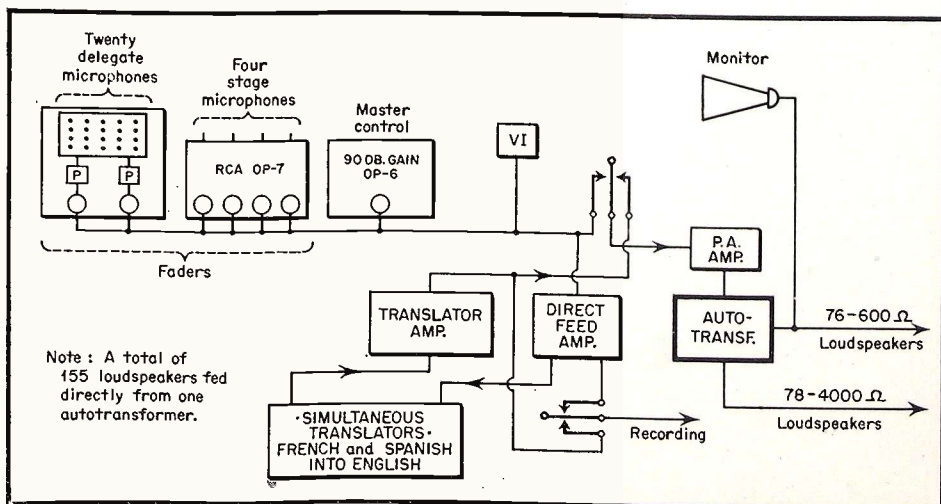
Twenty delegate microphones

Four stage microphones

Master control

Monitor

P

P

RCA OP-7

90 DB. GAIN OP-6

VI

Faders

P.A. AMP.

TRANSLATOR AMP.

DIRECT FEED AMP.

AUTO-TRANSF.

76-600 $\Omega$

Loudspeakers

78-4000 $\Omega$

Loudspeakers

Note : A total of 155 loudspeakers fed directly from one autotransformer.

·SIMULTANEOUS TRANSLATORS· FRENCH and SPANISH INTO ENGLISH

Recording